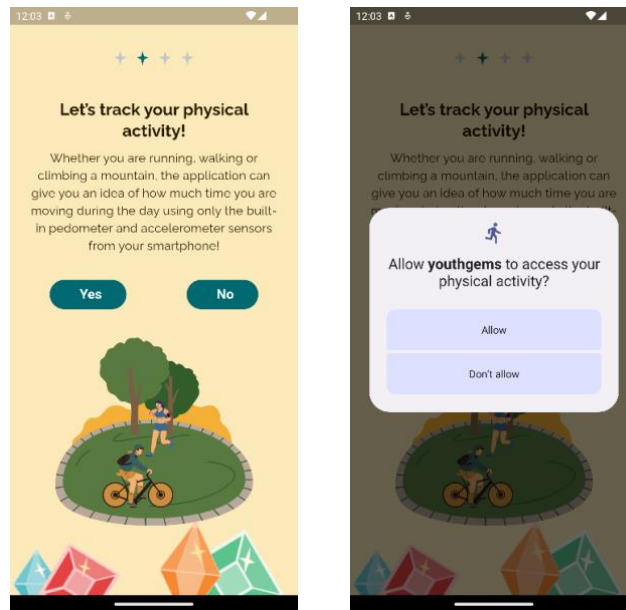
12:03

Let's track your physical activity!

Whether you are running, walking or climbing a mountain, the application can give you an idea of how much time you are moving during the day using only the built-in pedometer and accelerometer sensors from your smartphone!

Yes

No

12:03

Let's track your physical activity!

Whether you are running, walking or climbing a mountain, the application can give you an idea of how much time you are

Allow **youthgems** to access your physical activity?

Allow

Don't allow